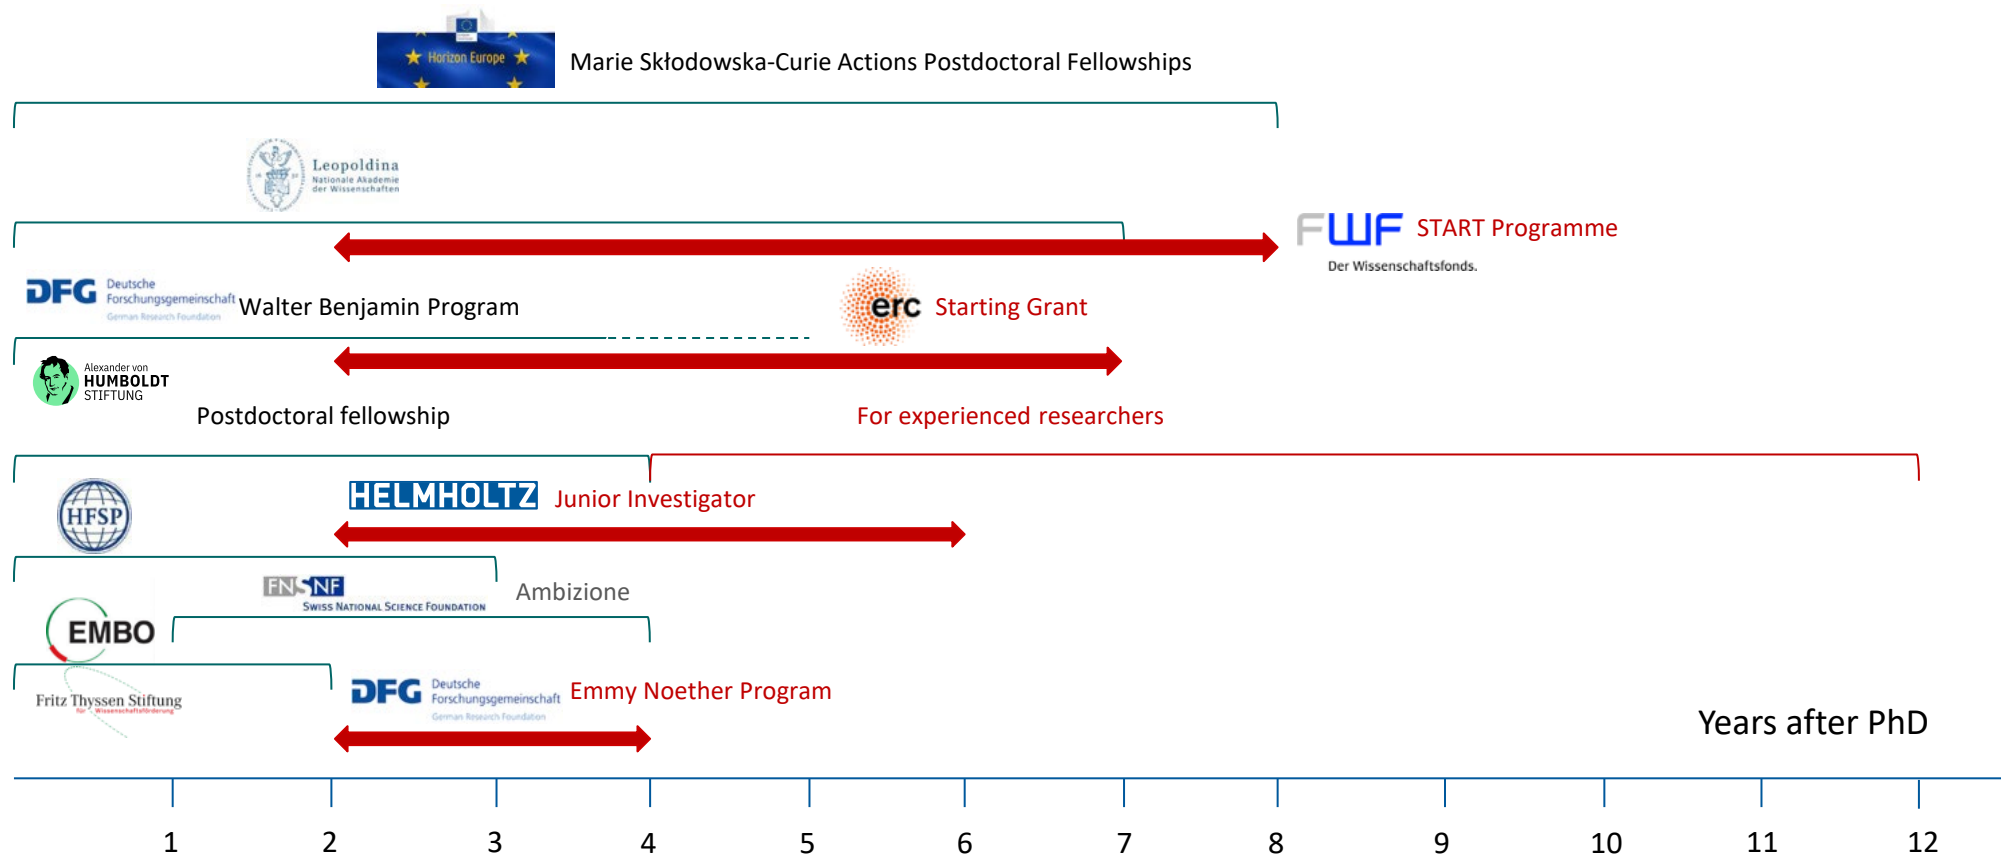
Horizon Europe

Marie Skłodowska-Curie Actions Postdoctoral Fellowships

Leopoldina
Nationale Akademie der Wissenschaften

FWF START Programme
Der Wissenschaftsfonds.

DFG Deutsche Forschungsgemeinschaft
German Research Foundation
Walter Benjamin Program

erc Starting Grant

Alexander von HUMBOLDT STIFTUNG

Postdoctoral fellowship

For experienced researchers

HFSP

HELMHOLTZ Junior Investigator

FNSNF
Swiss National Science Foundation

Ambizione

EMBO

Fritz Thyssen Stiftung

DFG Deutsche Forschungsgemeinschaft
German Research Foundation
Emmy Noether Program

Years after PhD

1 2 3 4 5 6 7 8 9 10 11 12